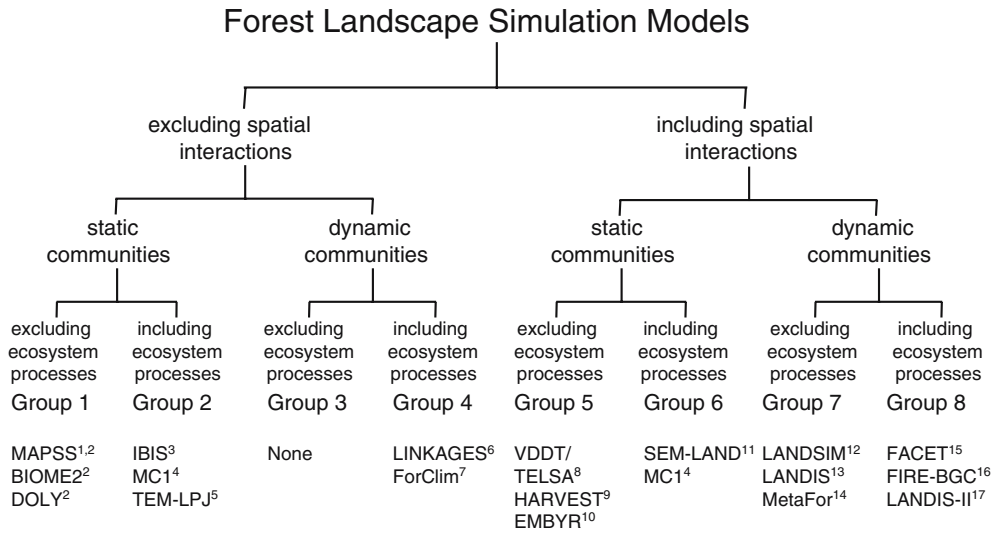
Forest Landscape Simulation Models

excluding spatial interactions

including spatial interactions

static communities

dynamic communities

static communities

dynamic communities

excluding ecosystem processes
Group 1

MAPSS$^{1,2}$
BIOME2$^{2}$
DOLY$^{2}$

including ecosystem processes
Group 2

IBIS$^{3}$
MC1$^{4}$
TEM-LPJ$^{5}$

excluding ecosystem processes
Group 3

None

including ecosystem processes
Group 4

LINKAGES$^{6}$
ForClim$^{7}$

excluding ecosystem processes
Group 5

VDDT/
TELSA$^{8}$
HARVEST$^{9}$
EMBYR$^{10}$

including ecosystem processes
Group 6

SEM-LAND$^{11}$
MC1$^{4}$

excluding ecosystem processes
Group 7

LANDSIM$^{12}$
LANDIS$^{13}$
MetaFor$^{14}$

including ecosystem processes
Group 8

FACET$^{15}$
FIRE-BGC$^{16}$
LANDIS-II$^{17}$